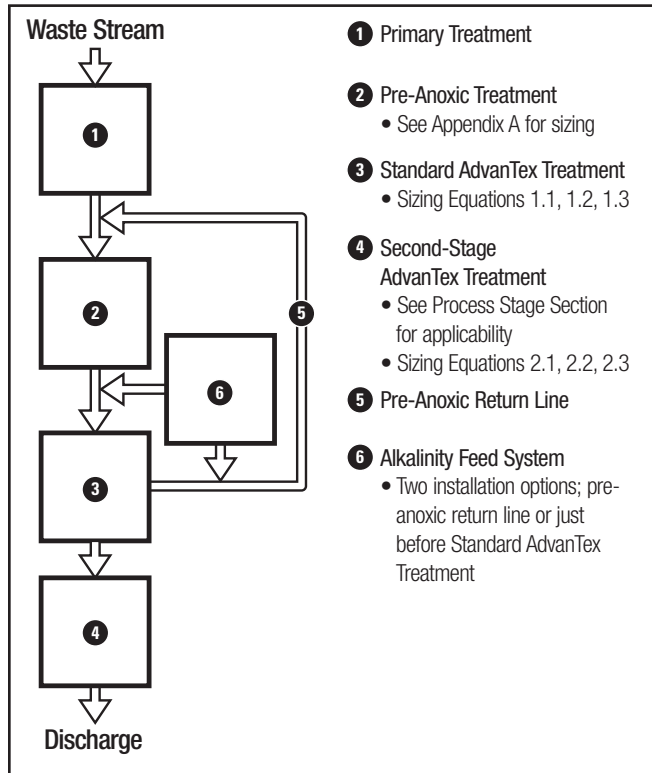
Waste Stream

1

2

6

5

3

4

Discharge

1 Primary Treatment

2 Pre-Anoxic Treatment
• See Appendix A for sizing

3 Standard AdvanTex Treatment
• Sizing Equations 1.1, 1.2, 1.3

4 Second-Stage AdvanTex Treatment
• See Process Stage Section for applicability
• Sizing Equations 2.1, 2.2, 2.3

5 Pre-Anoxic Return Line

6 Alkalinity Feed System
• Two installation options; pre-anoxic return line or just before Standard AdvanTex Treatment